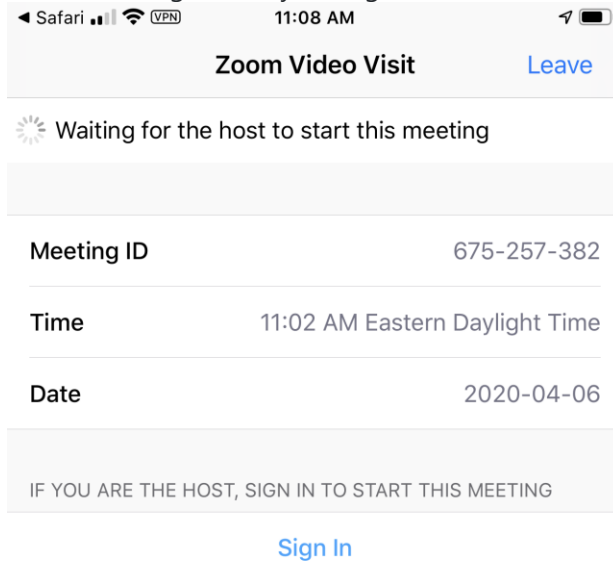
◀ Safari VPN 11:08 AM

Zoom Video Visit Leave

Waiting for the host to start this meeting

Meeting ID 675-257-382

Time 11:02 AM Eastern Daylight Time

Date 2020-04-06

IF YOU ARE THE HOST, SIGN IN TO START THIS MEETING

Sign In